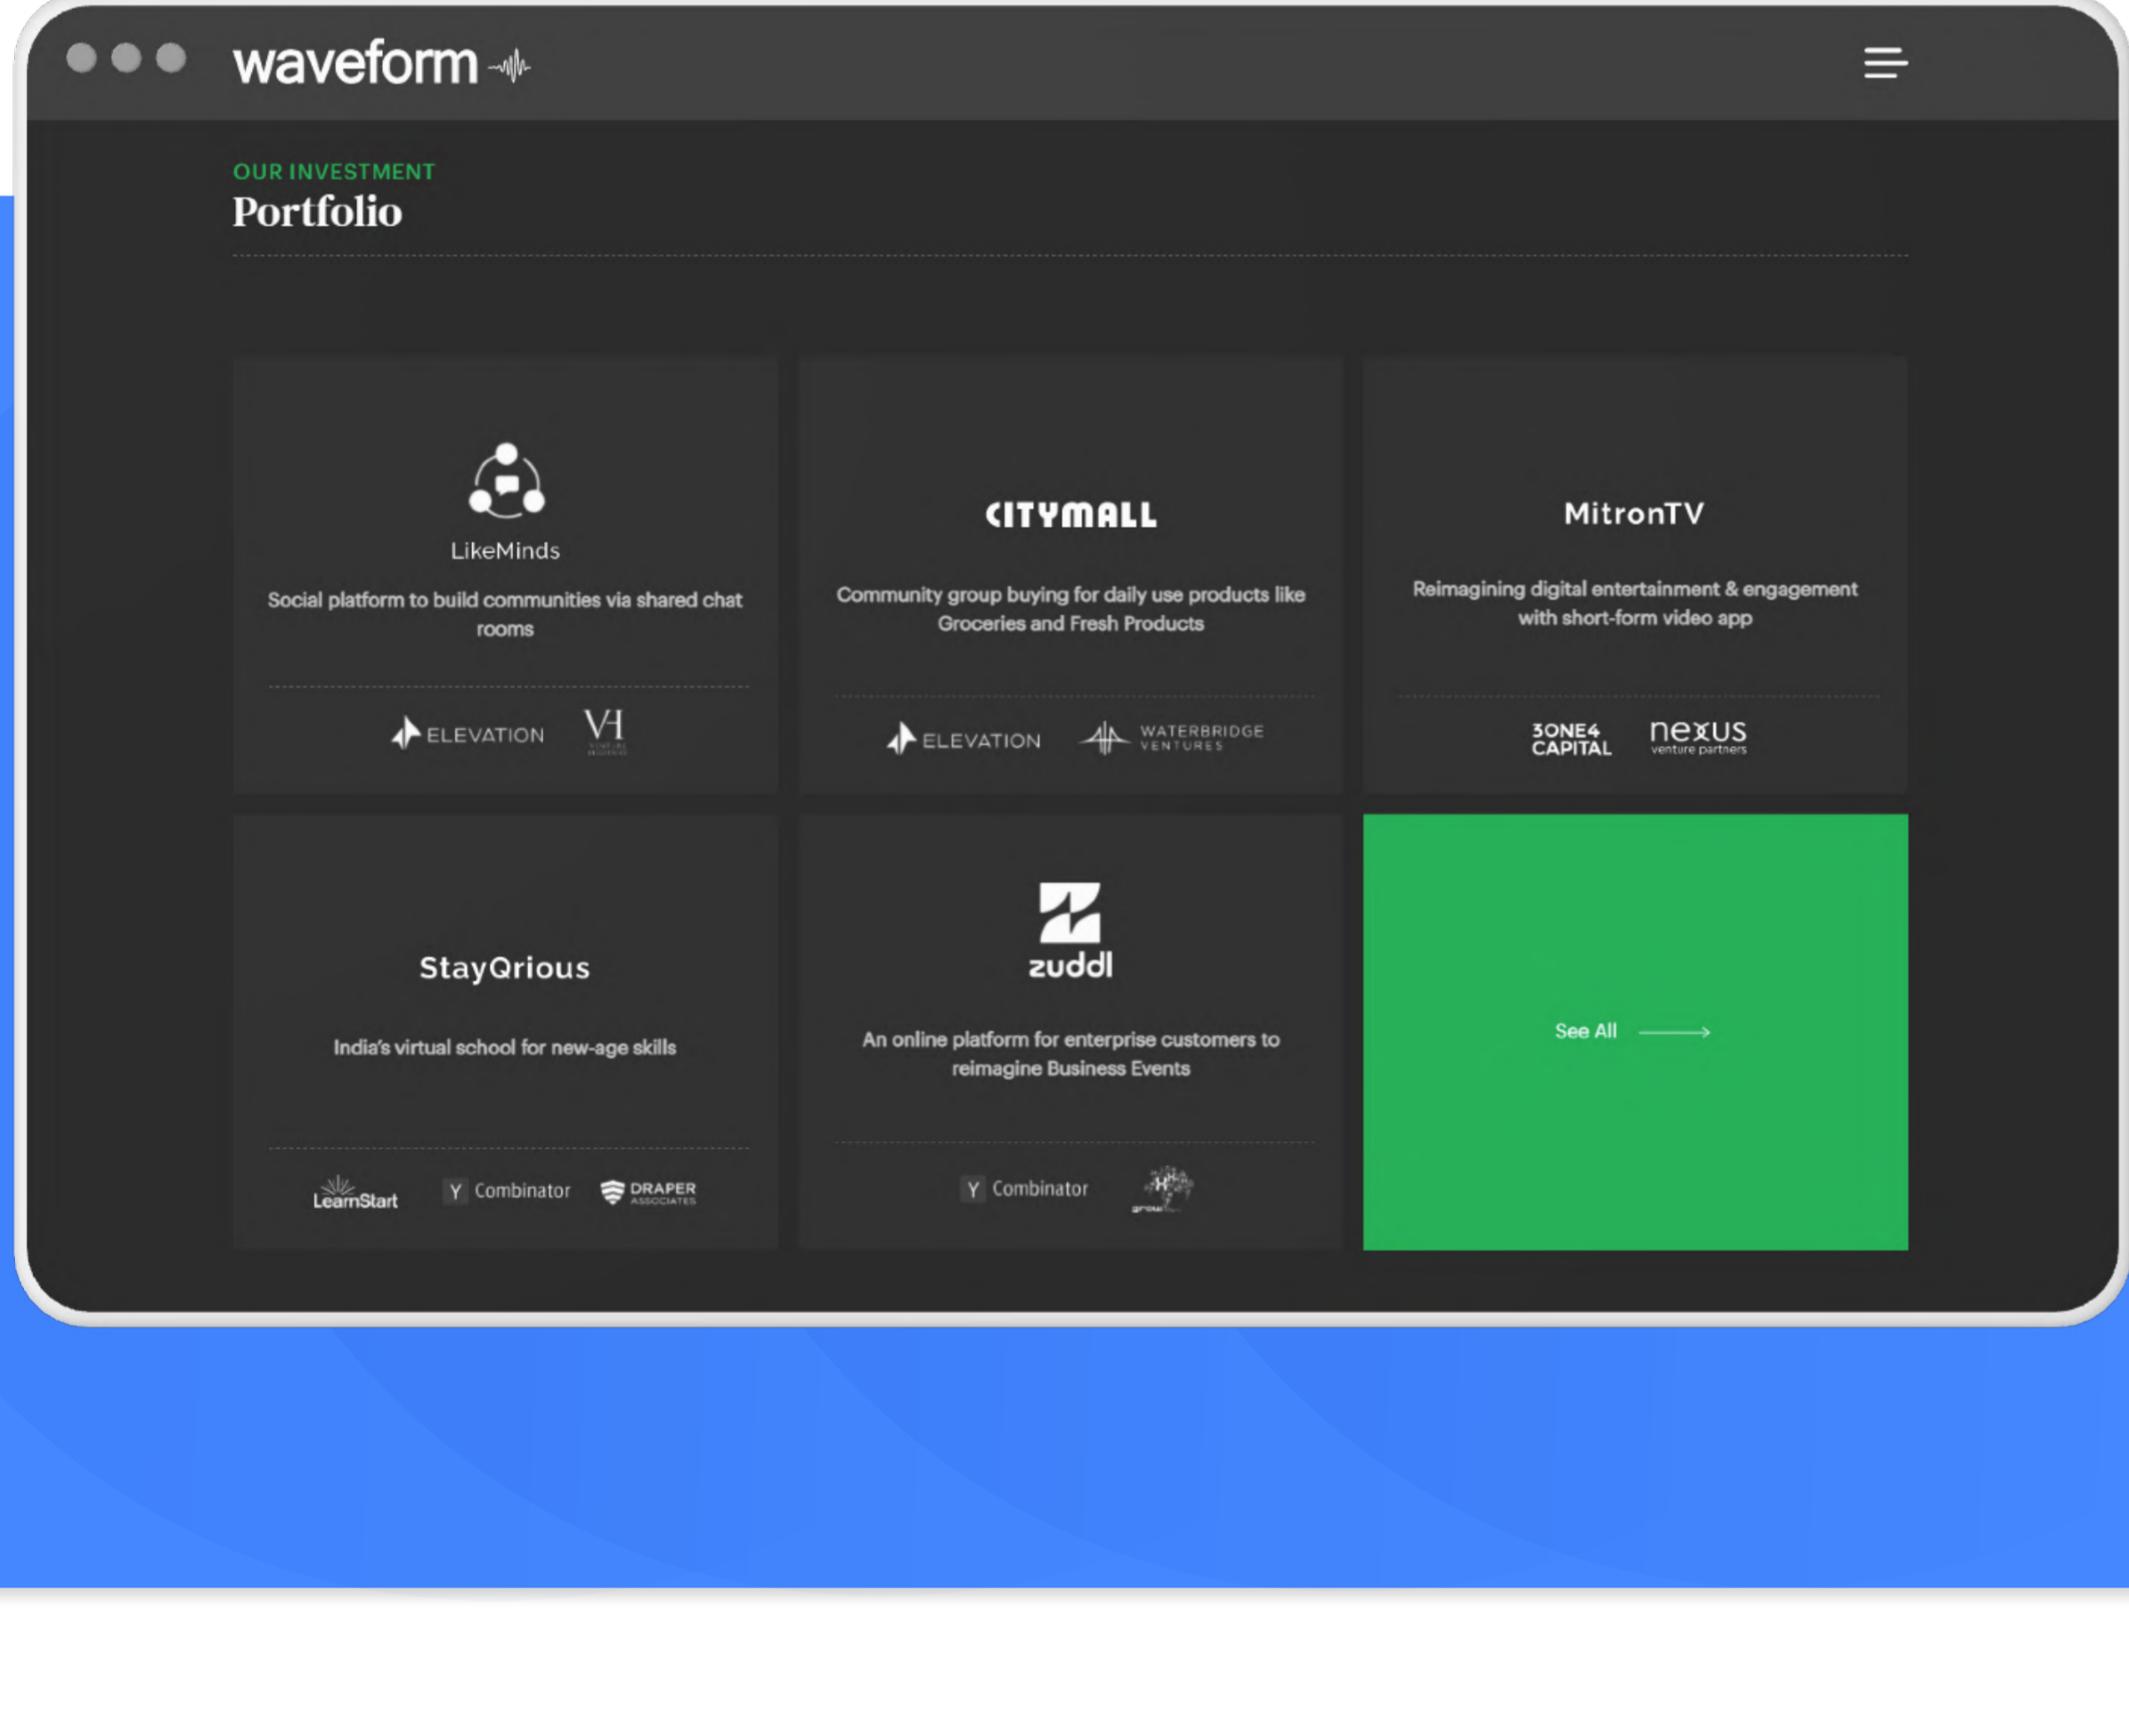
waveform

OUR INVESTMENT
Portfolio

LikeMinds
Social platform to build communities via shared chat rooms
ELEVATION VH

CITYMALL
Community group buying for daily use products like Groceries and Fresh Products
ELEVATION WATERBRIDGE VENTURES

MitronTV
Reimagining digital entertainment & engagement with short-form video app
3ONE4 CAPITAL nexus venture partners

StayQrious
India's virtual school for new-age skills
LearnStart Y Combinator DRAPER ASSOCIATES

zuddl
An online platform for enterprise customers to reimagine Business Events
Y Combinator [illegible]

See All